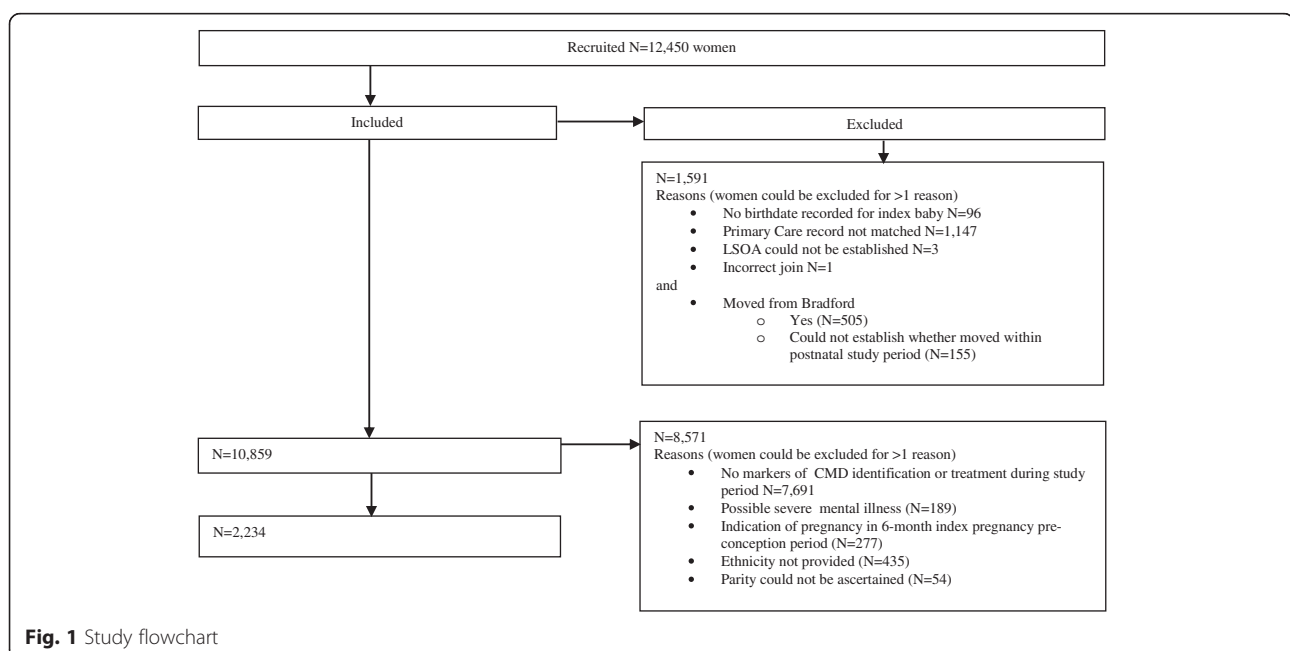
Recruited N=12,450 women

Included

Excluded

N=1,591
Reasons (women could be excluded for >1 reason)
- No birthdate recorded for index baby N=96
- Primary Care record not matched N=1,147
- LSOA could not be established N=3
- Incorrect join N=1

and
- Moved from Bradford
  - Yes (N=505)
  - Could not establish whether moved within postnatal study period (N=155)

N=10,859

N=8,571
Reasons (women could be excluded for >1 reason)
- No markers of CMD identification or treatment during study period N=7,691
- Possible severe mental illness (N=189)
- Indication of pregnancy in 6-month index pregnancy preconception period (N=277)
- Ethnicity not provided (N=435)
- Parity could not be ascertained (N=54)

N=2,234

Fig. 1 Study flowchart